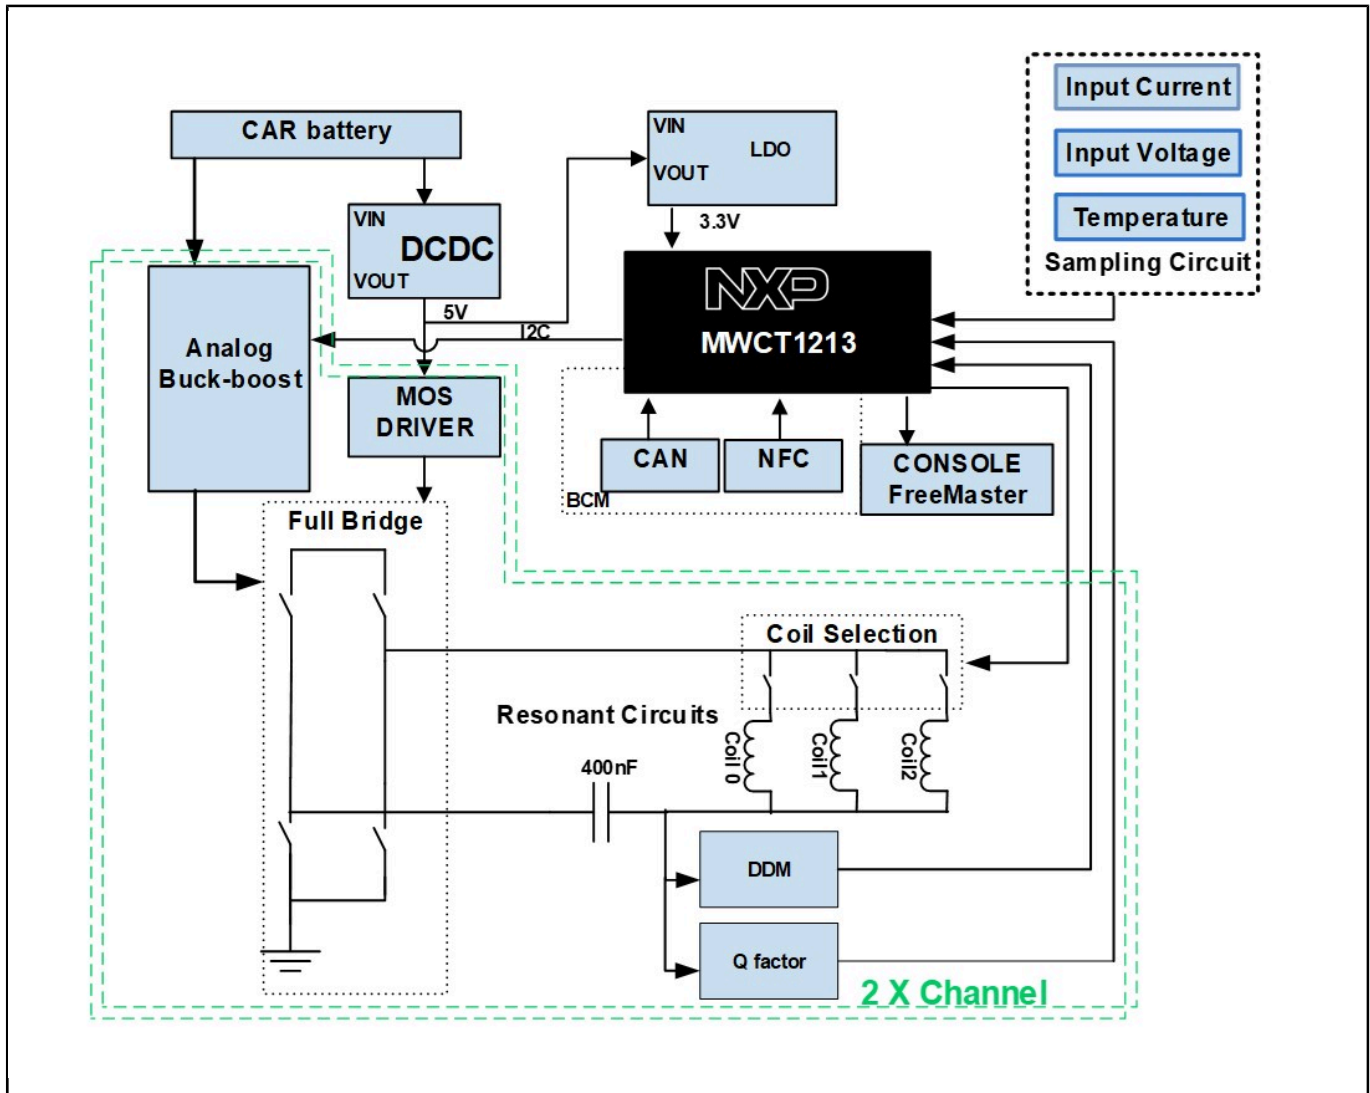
CAR battery

VIN
DCDC
VOUT

VIN
LDO
VOUT

3.3V

5V

I2C

Input Current
Input Voltage
Temperature
Sampling Circuit

NXP
MWCT1213

Analog
Buck-boost

MOS
DRIVER

CAN
NFC
BCM

CONSOLE
FreeMaster

Full Bridge

Coil Selection

Resonant Circuits

Coil 0
Coil1
Coil2

400nF

DDM

Q factor

2 X Channel